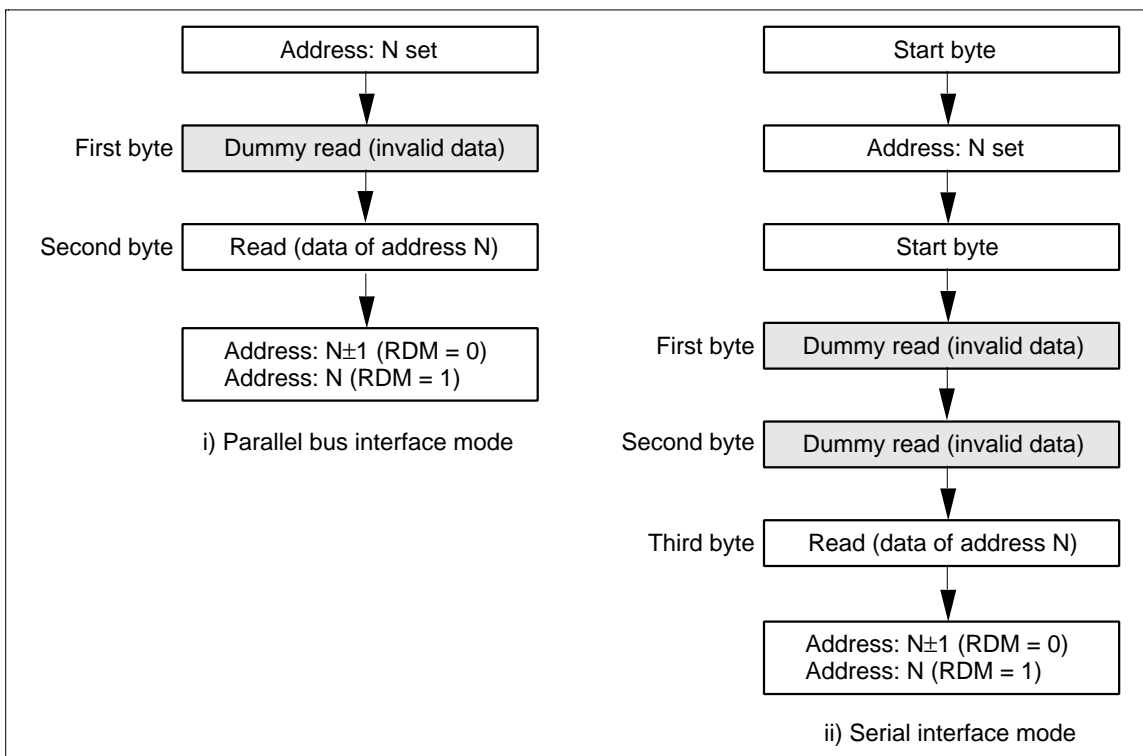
Address: N set

First byte Dummy read (invalid data)

Second byte Read (data of address N)

Address: N$\pm$1 (RDM = 0)
Address: N (RDM = 1)

i) Parallel bus interface mode

Start byte

Address: N set

Start byte

First byte Dummy read (invalid data)

Second byte Dummy read (invalid data)

Third byte Read (data of address N)

Address: N$\pm$1 (RDM = 0)
Address: N (RDM = 1)

ii) Serial interface mode